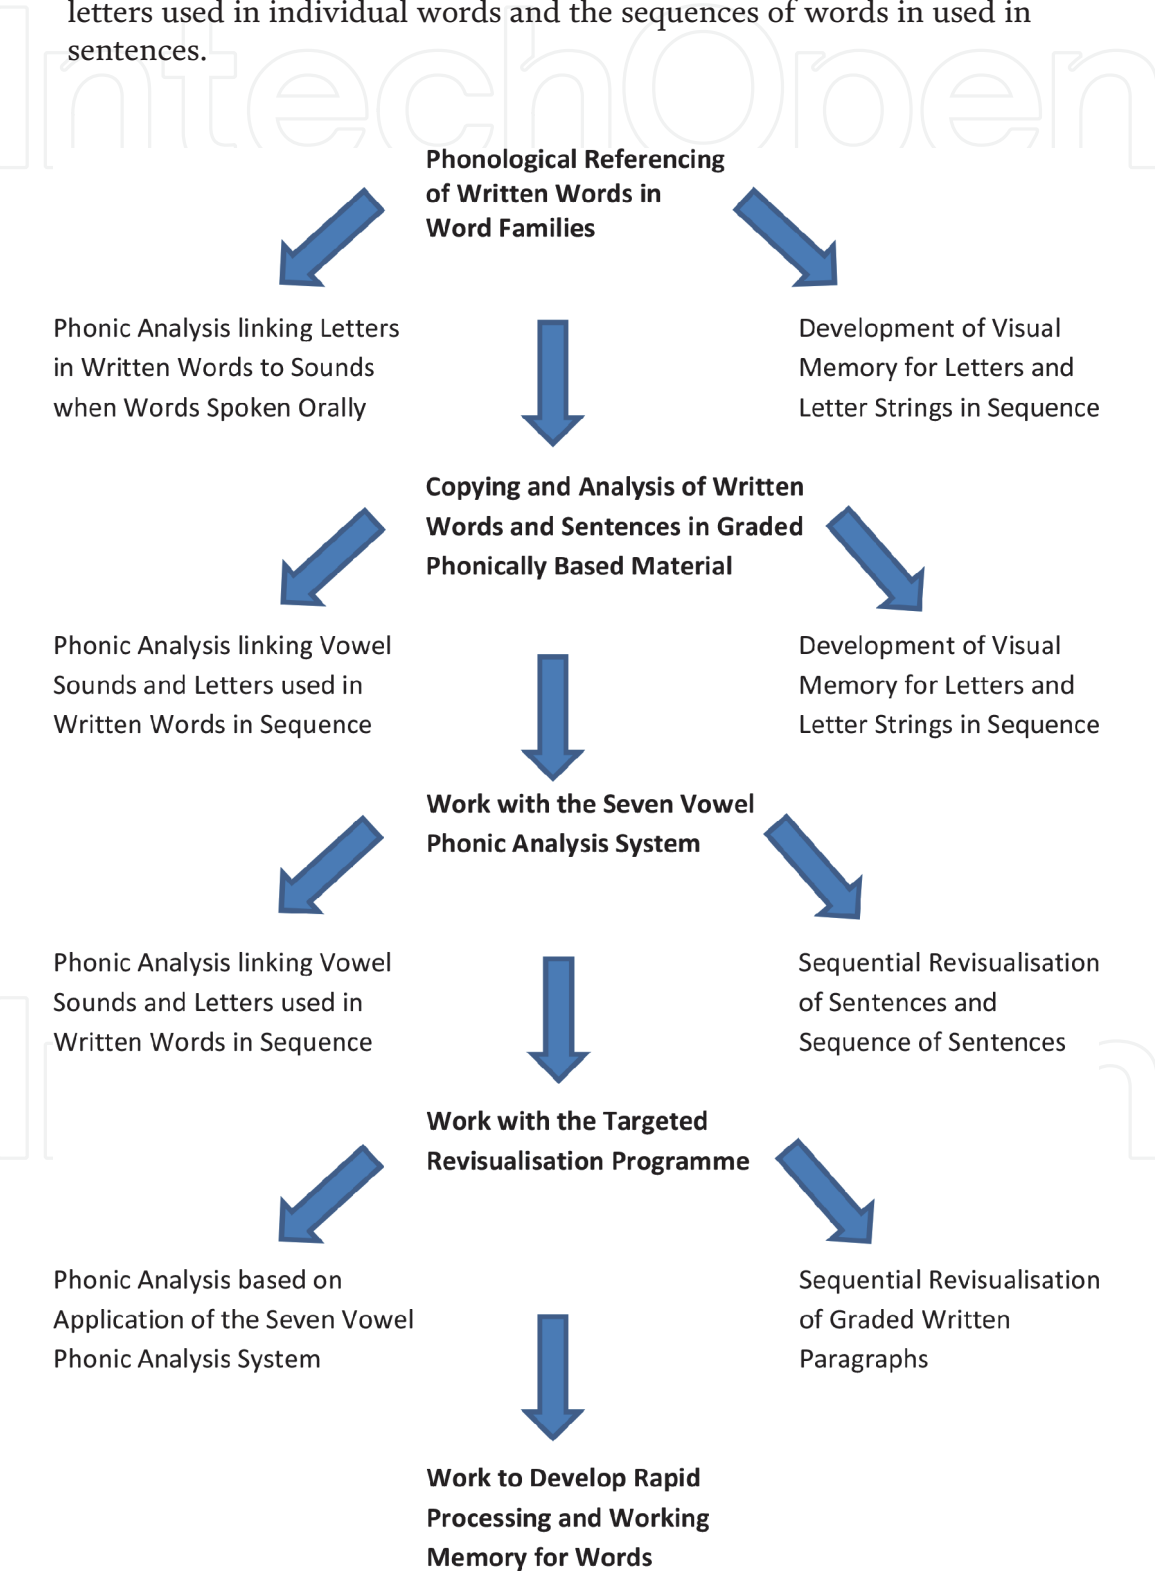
letters used in individual words and the sequences of words in used in sentences.

IntechOpen

Phonological Referencing of Written Words in Word Families

Phonic Analysis linking Letters in Written Words to Sounds when Words Spoken Orally

Development of Visual Memory for Letters and Letter Strings in Sequence

Copying and Analysis of Written Words and Sentences in Graded Phonically Based Material

Phonic Analysis linking Vowel Sounds and Letters used in Written Words in Sequence

Development of Visual Memory for Letters and Letter Strings in Sequence

Work with the Seven Vowel Phonic Analysis System

Phonic Analysis linking Vowel Sounds and Letters used in Written Words in Sequence

Sequential Revisualisation of Sentences and Sequence of Sentences

Work with the Targeted Revisualisation Programme

Phonic Analysis based on Application of the Seven Vowel Phonic Analysis System

Sequential Revisualisation of Graded Written Paragraphs

Work to Develop Rapid Processing and Working Memory for Words